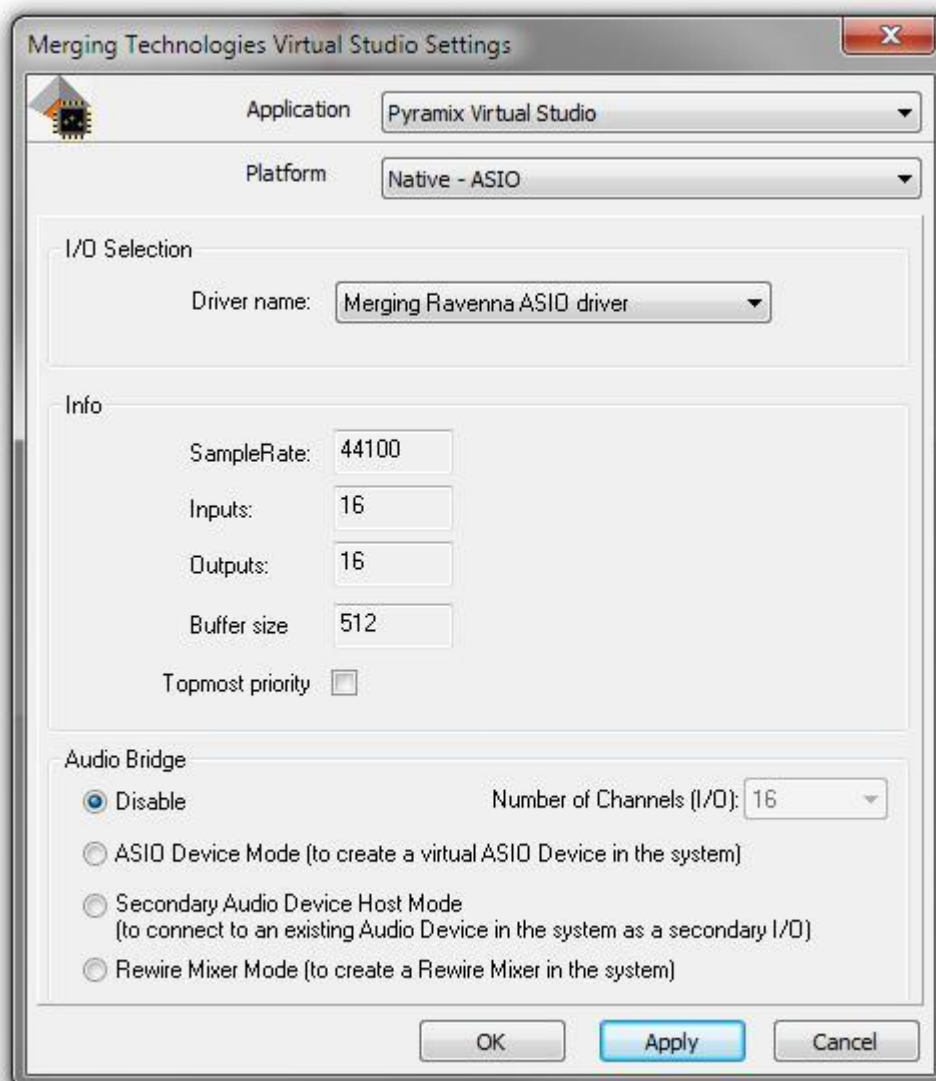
Merging Technologies Virtual Studio Settings

Application Pyramix Virtual Studio

Platform Native - ASIO

I/O Selection

Driver name: Merging Ravenna ASIO driver

Info

SampleRate: 44100

Inputs: 16

Outputs: 16

Buffer size 512

Topmost priority

Audio Bridge

Disable

Number of Channels (I/O): 16

ASIO Device Mode (to create a virtual ASIO Device in the system)

Secondary Audio Device Host Mode (to connect to an existing Audio Device in the system as a secondary I/O)

Rewire Mixer Mode (to create a Rewire Mixer in the system)

OK Apply Cancel